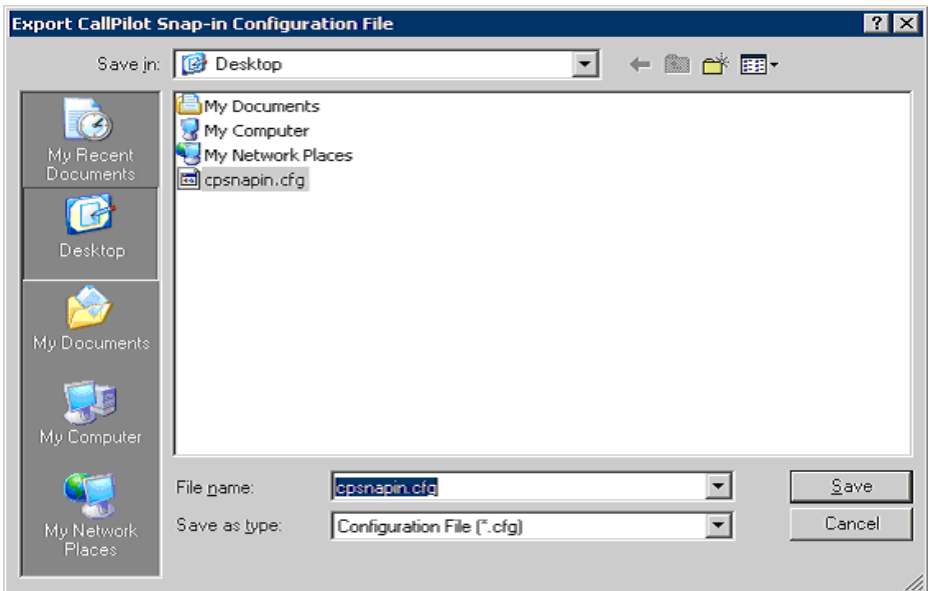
Export CallPilot Snap-in Configuration File

?

Save in: Desktop

My Recent Documents

Desktop

My Documents

My Computer

My Network Places

My Documents
My Computer
My Network Places
cpsnapin.cfg

File name: cpsnapin.cfg

Save as type: Configuration File (*.cfg)

Save

Cancel